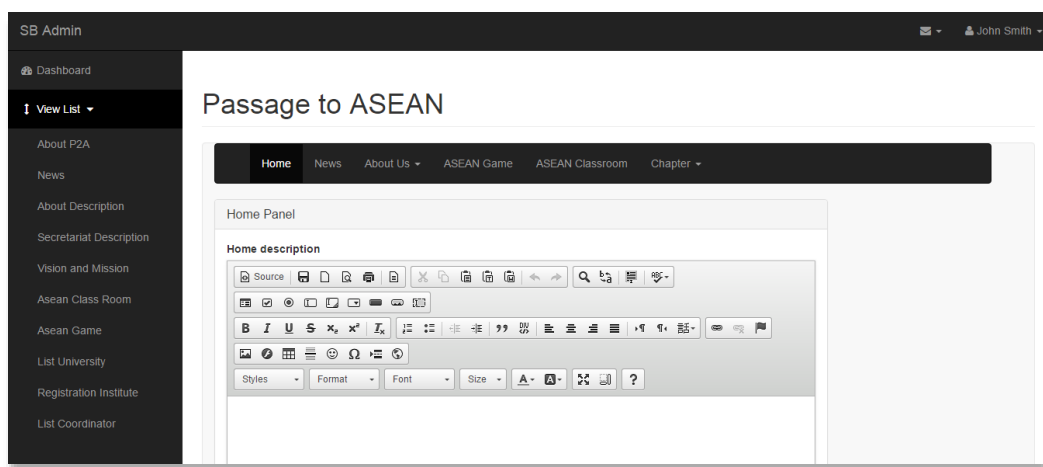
SB Admin

John Smith

Dashboard

View List

About P2A

News

About Description

Secretariat Description

Vision and Mission

Asean Class Room

Asean Game

List University

Registration Institute

List Coordinator

Passage to ASEAN

Home News About Us ASEAN Game ASEAN Classroom Chapter

Home Panel

Home description

Source

B I U S $x_2$ $x^2$ $I_x$

Styles Format Font Size A ?